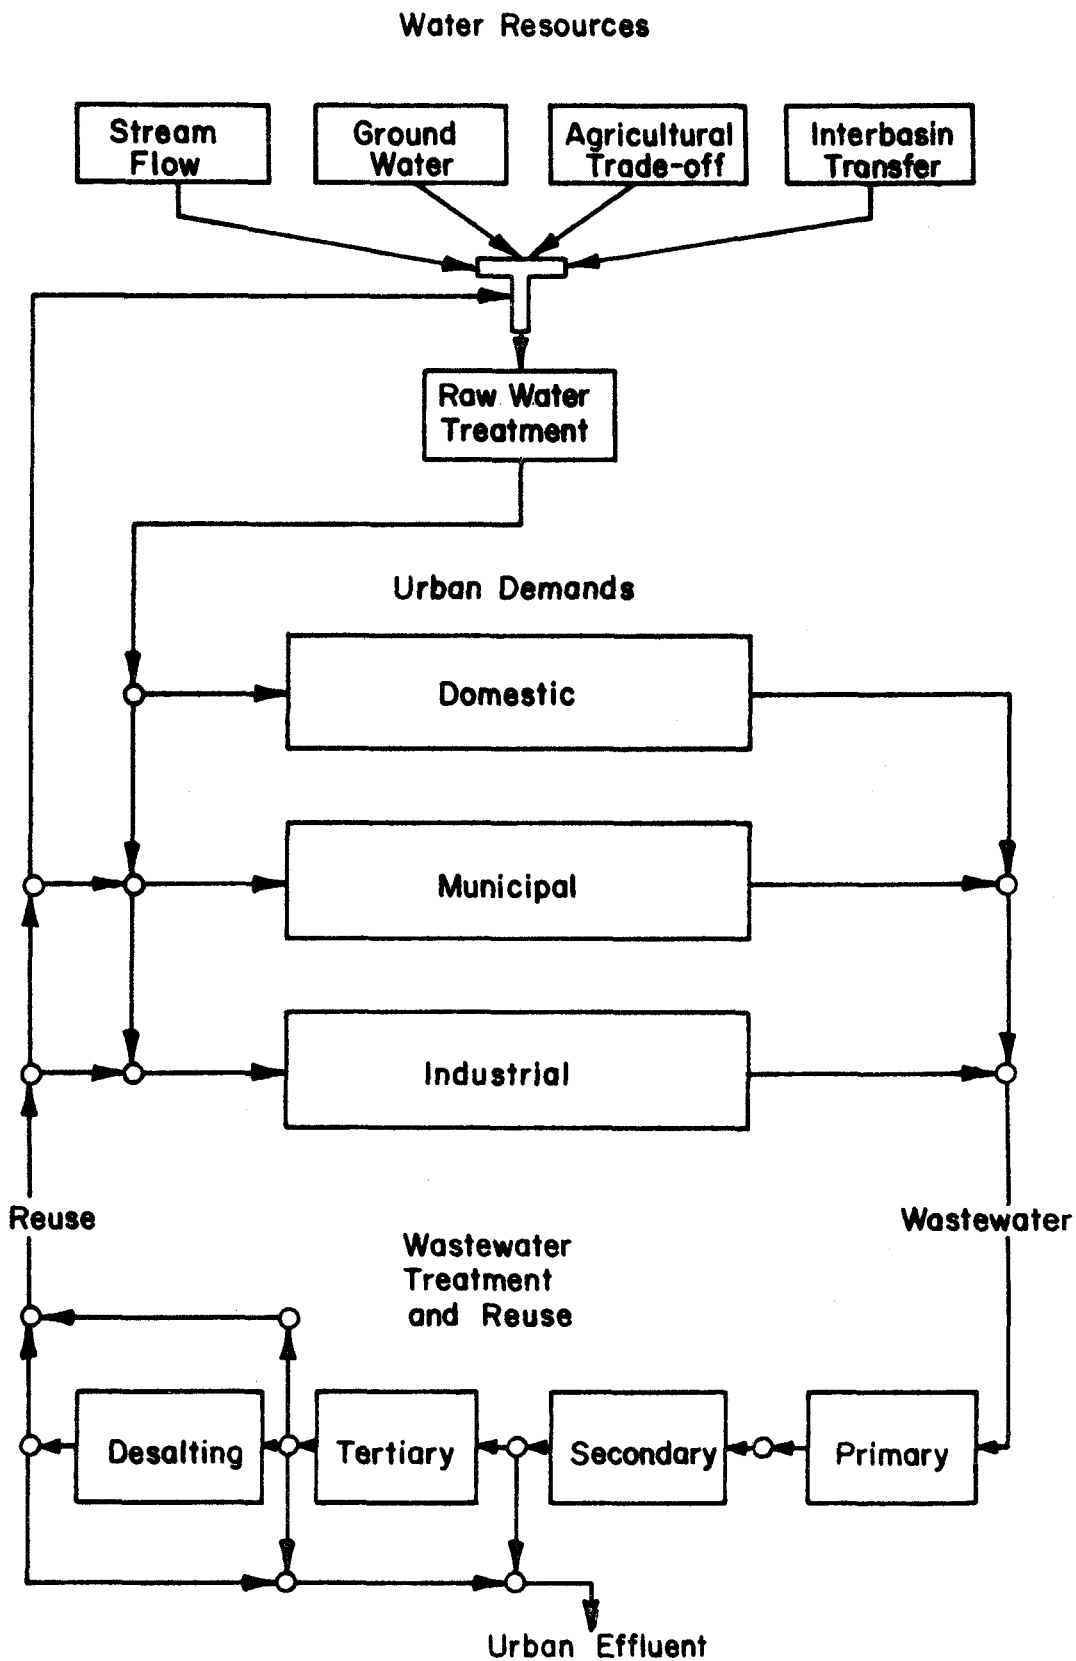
Water Resources

Stream Flow

Ground Water

Agricultural Trade-off

Interbasin Transfer

Raw Water Treatment

Urban Demands

Domestic

Municipal

Industrial

Reuse

Wastewater

Wastewater Treatment and Reuse

Desalting

Tertiary

Secondary

Primary

Urban Effluent